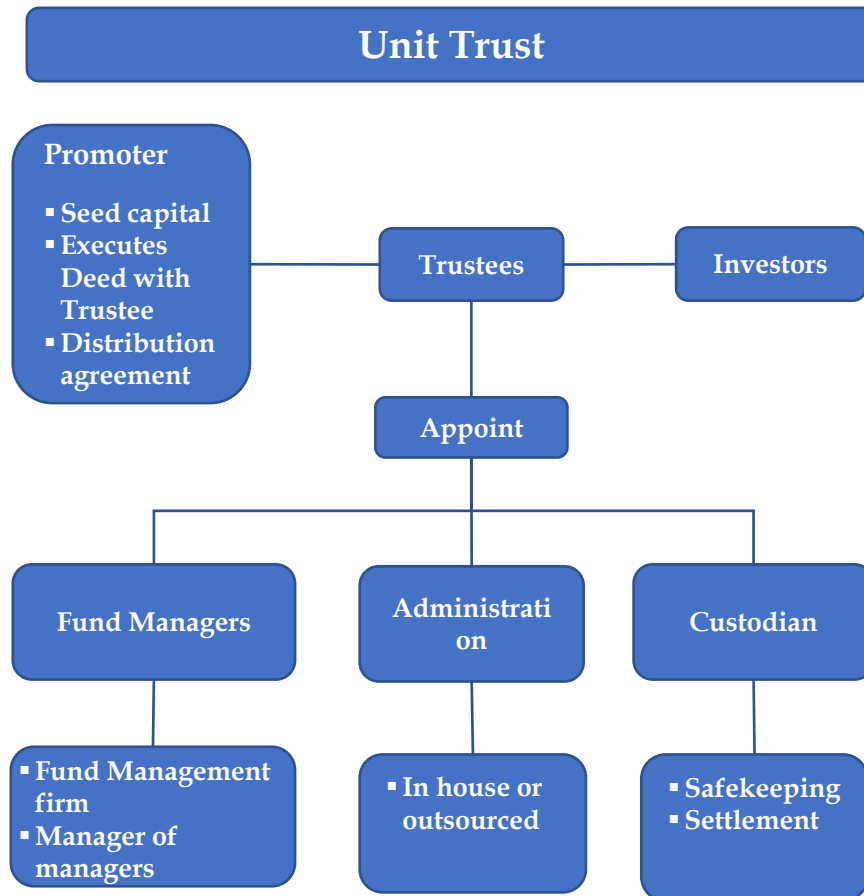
Unit Trust

Promoter
- Seed capital
- Executes Deed with Trustee
- Distribution agreement

Trustees

Investors

Appoint

Fund Managers

Administrati on

Custodian

- Fund Management firm
- Manager of managers

- In house or outsourced

- Safekeeping
- Settlement